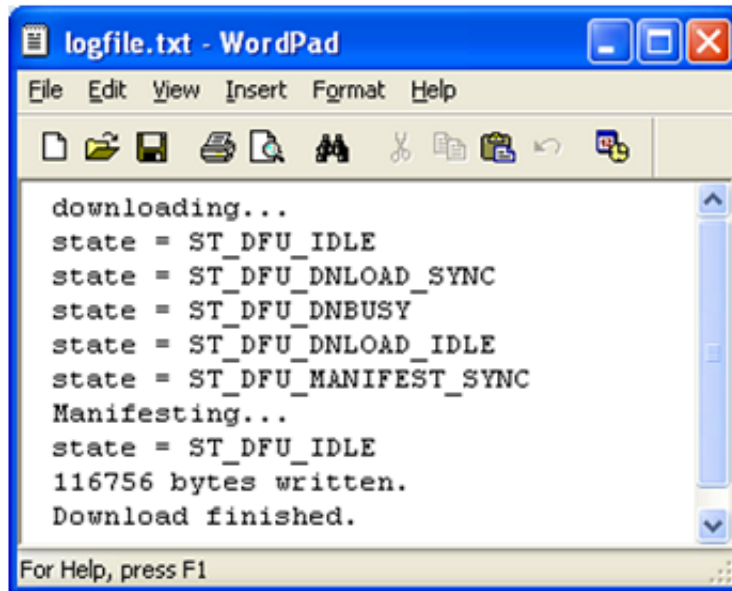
logfile.txt - WordPad

File Edit View Insert Format Help

downloading...
state = ST_DFU_IDLE
state = ST_DFU_DNLOAD_SYNC
state = ST_DFU_DNBUSY
state = ST_DFU_DNLOAD_IDLE
state = ST_DFU_MANIFEST_SYNC
Manifesting...
state = ST_DFU_IDLE
116756 bytes written.
Download finished.

For Help, press F1